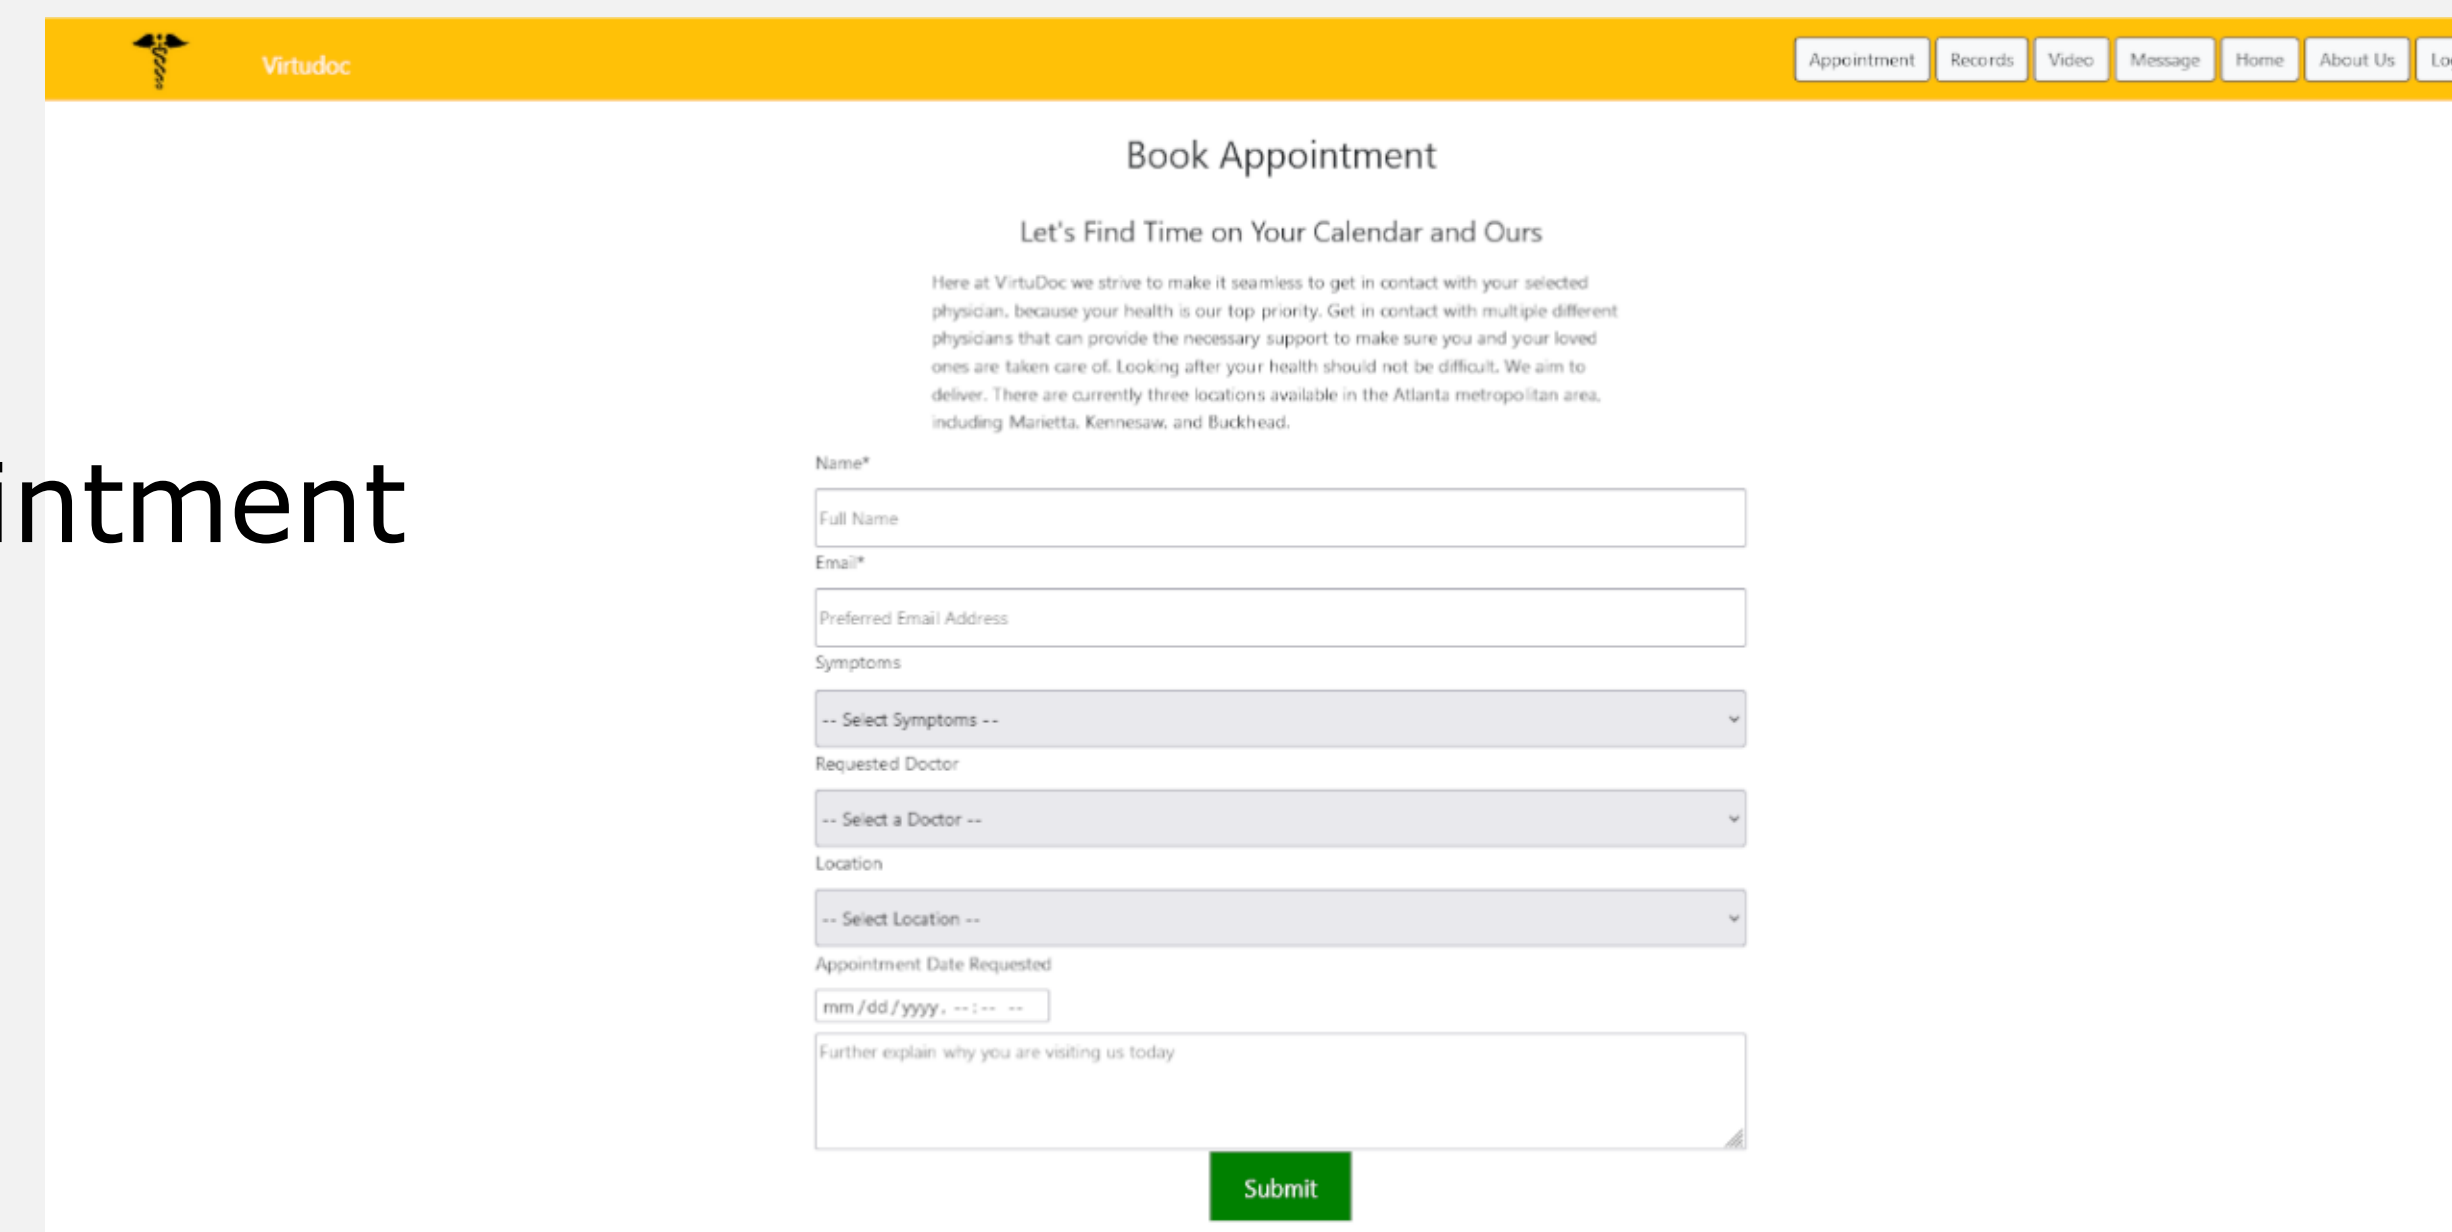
Virtudoc

Appointment Records Video Message Home About Us Lo

intment

Book Appointment

Let's Find Time on Your Calendar and Ours

Here at VirtuDoc we strive to make it seamless to get in contact with your selected physician, because your health is our top priority. Get in contact with multiple different physicians that can provide the necessary support to make sure you and your loved ones are taken care of. Looking after your health should not be difficult. We aim to deliver. There are currently three locations available in the Atlanta metropolitan area, including Marietta, Kennesaw, and Buckhead.

Name*

Full Name

Email*

Preferred Email Address

Symptoms

-- Select Symptoms --

Requested Doctor

-- Select a Doctor --

Location

-- Select Location --

Appointment Date Requested

mm / dd / yyyy , --:-- --

Further explain why you are visiting us today

Submit